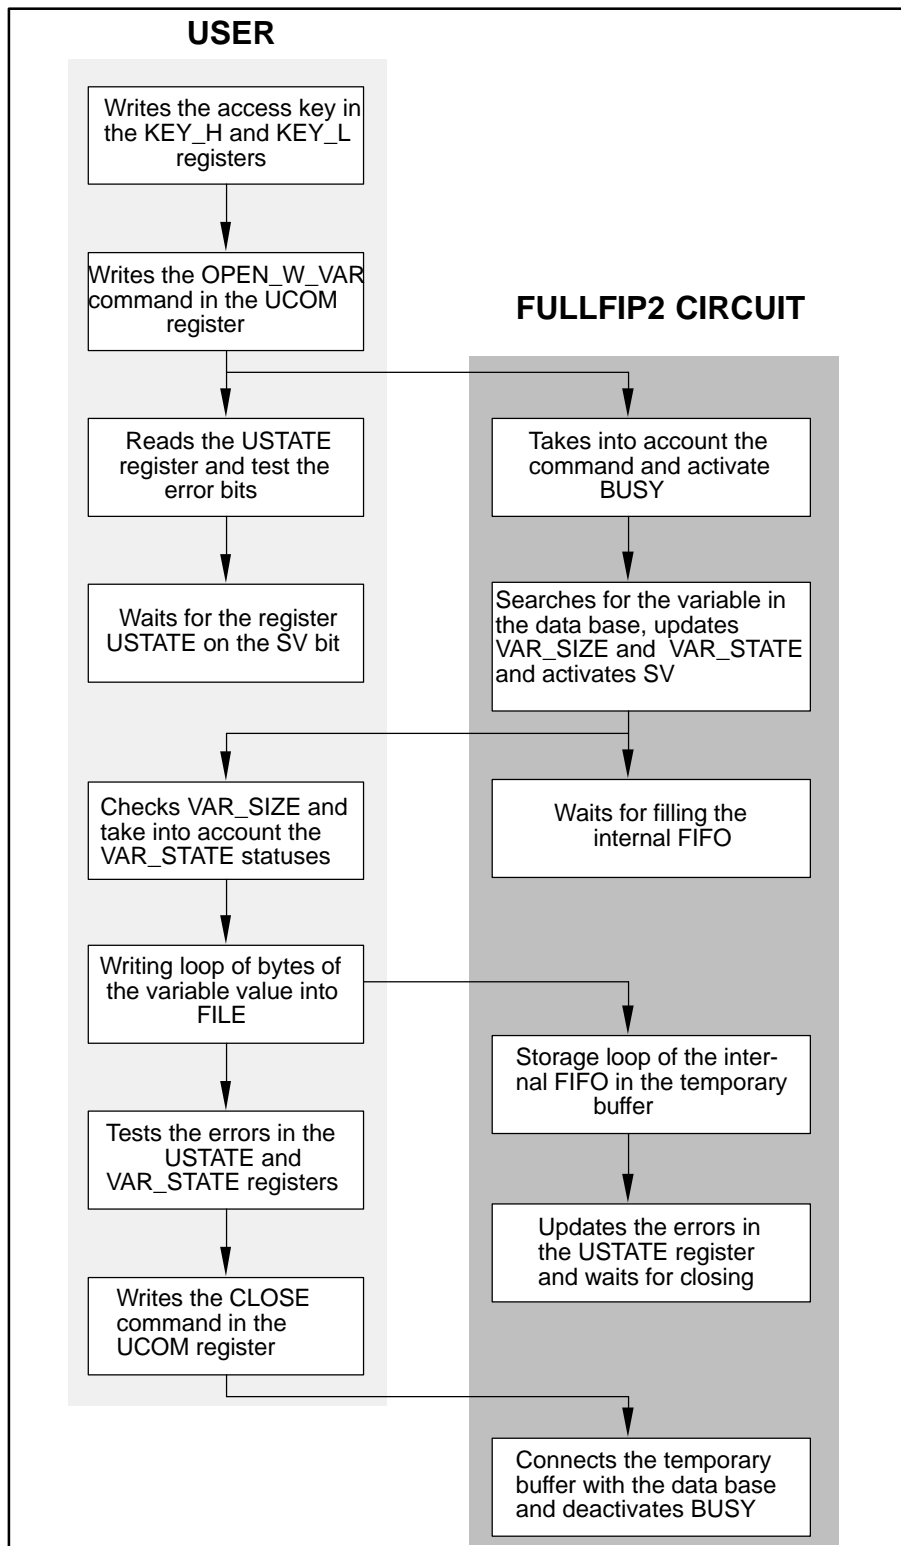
USER

Writes the access key in the KEY_H and KEY_L registers

Writes the OPEN_W_VAR command in the UCOM register

FULLFIP2 CIRCUIT

Reads the USTATE register and test the error bits

Takes into account the command and activate BUSY

Waits for the register USTATE on the SV bit

Searches for the variable in the data base, updates VAR_SIZE and VAR_STATE and activates SV

Checks VAR_SIZE and take into account the VAR_STATE statuses

Waits for filling the internal FIFO

Writing loop of bytes of the variable value into FILE

Storage loop of the internal FIFO in the temporary buffer

Tests the errors in the USTATE and VAR_STATE registers

Updates the errors in the USTATE register and waits for closing

Writes the CLOSE command in the UCOM register

Connects the temporary buffer with the data base and deactivates BUSY